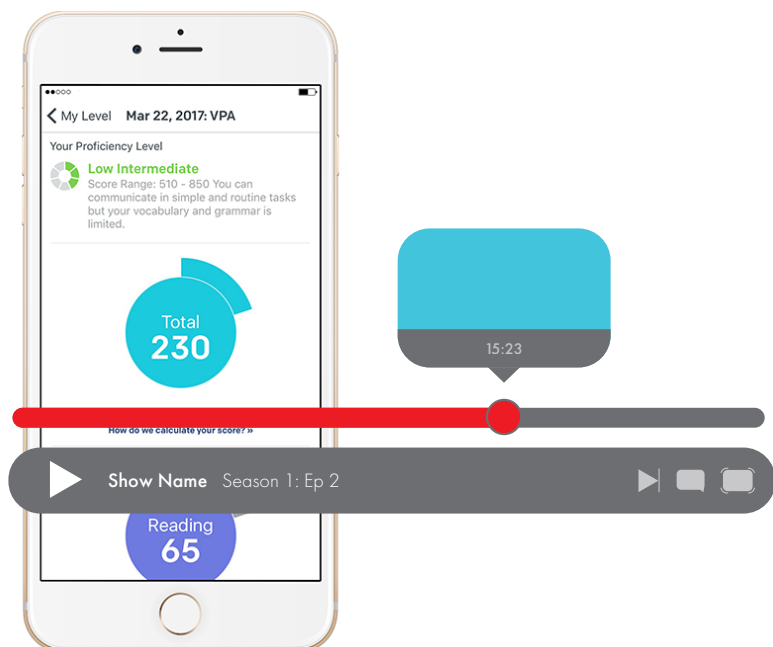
My Level Mar 22, 2017: VPA

Your Proficiency Level

Low Intermediate
Score Range: 510 - 850 You can communicate in simple and routine tasks but your vocabulary and grammar is limited.

Total
230

15:23

How do we calculate your score? »

Show Name Season 1: Ep 2

Reading
65